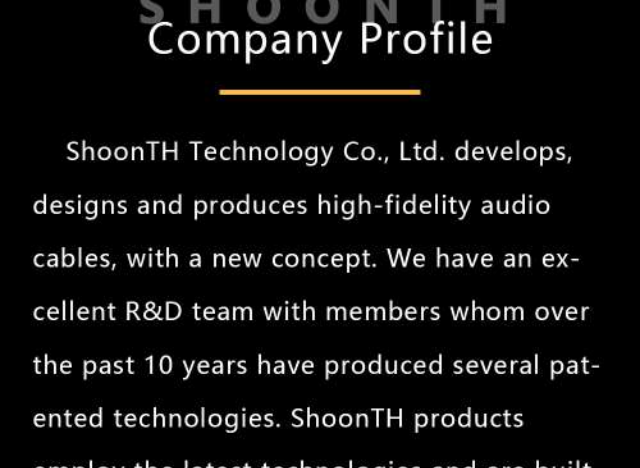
SHOONTH

Company Profile

ShoonTH Technology Co., Ltd. develops, designs and produces high-fidelity audio cables, with a new concept. We have an excellent R&D team with members whom over the past 10 years have produced several patented technologies. ShoonTH products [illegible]